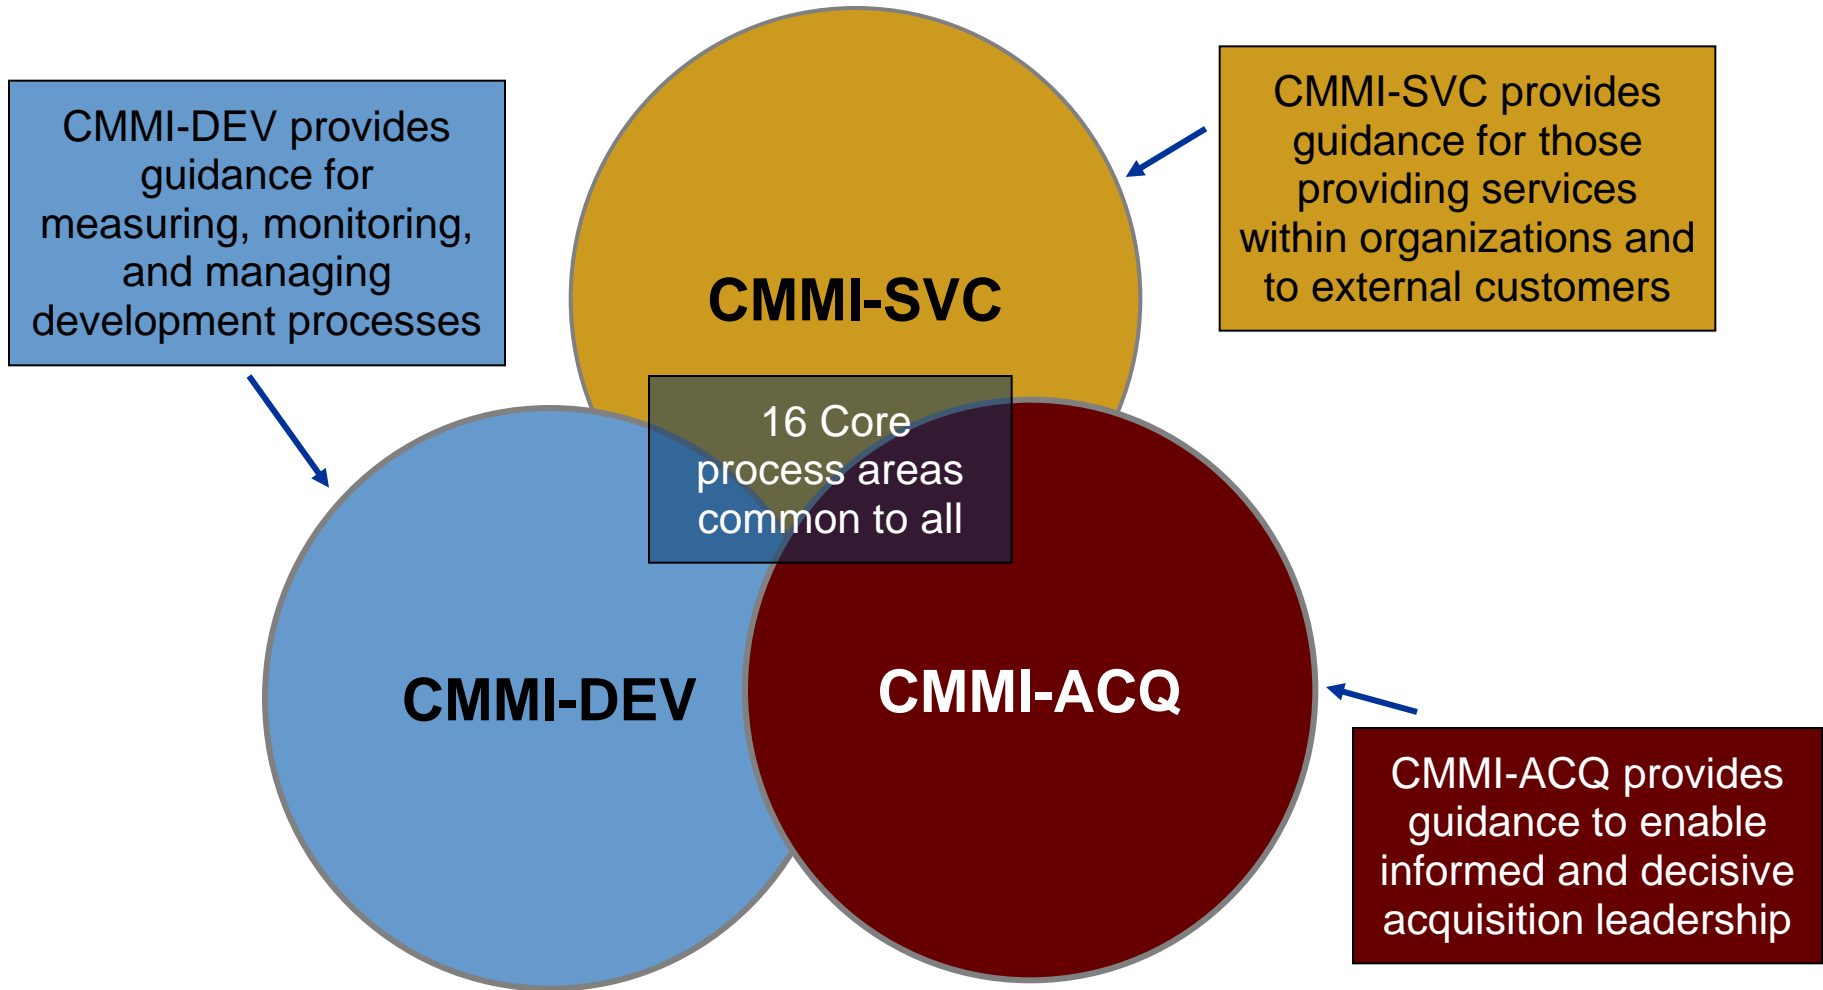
CMMI-DEV provides guidance for measuring, monitoring, and managing development processes

CMMI-SVC

CMMI-SVC provides guidance for those providing services within organizations and to external customers

16 Core process areas common to all

CMMI-DEV

CMMI-ACQ

CMMI-ACQ provides guidance to enable informed and decisive acquisition leadership